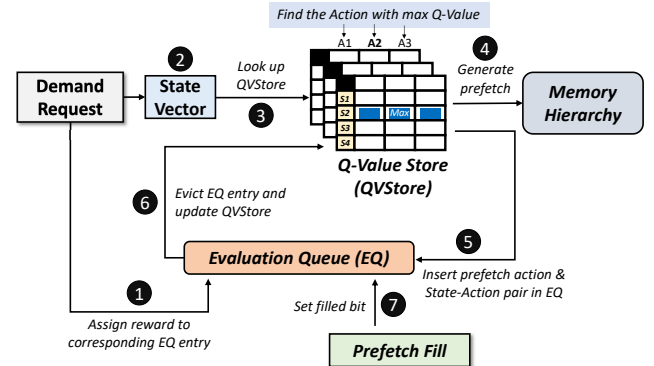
Find the Action with max Q-Value

A1 A2 A3

2

Demand Request

State Vector

Look up QVStore

3

S1
S2
S3
S4

Max

4

Generate prefetch

Memory Hierarchy

Q-Value Store (QVStore)

6

Evict EQ entry and update QVStore

Evaluation Queue (EQ)

5

Insert prefetch action & State-Action pair in EQ

1

Assign reward to corresponding EQ entry

Set filled bit

7

Prefetch Fill